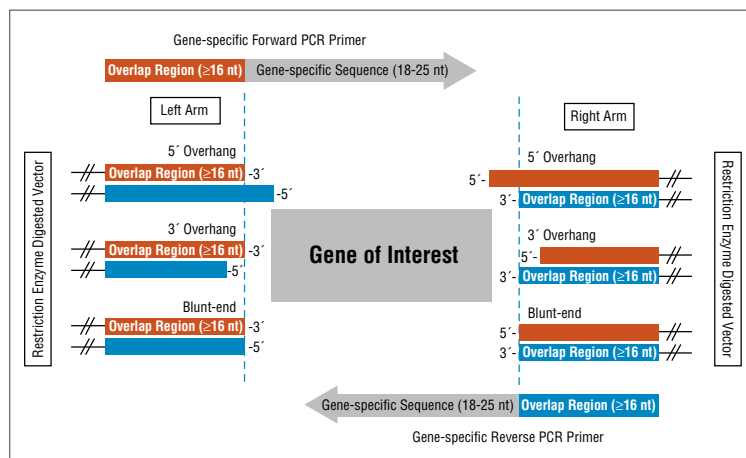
Gene-specific Forward PCR Primer

Overlap Region (≥16 nt) Gene-specific Sequence (18-25 nt)

Left Arm

Right Arm

Restriction Enzyme Digested Vector

5´ Overhang

Overlap Region (≥16 nt) -3´

-5´

3´ Overhang

Overlap Region (≥16 nt) -3´

-5´

Blunt-end

Overlap Region (≥16 nt) -3´

-5´

Gene of Interest

5´ Overhang

5´-

3´- Overlap Region (≥16 nt)

3´ Overhang

5´-

3´- Overlap Region (≥16 nt)

Blunt-end

5´-

3´- Overlap Region (≥16 nt)

Restriction Enzyme Digested Vector

Gene-specific Sequence (18-25 nt) Overlap Region (≥16 nt)

Gene-specific Reverse PCR Primer